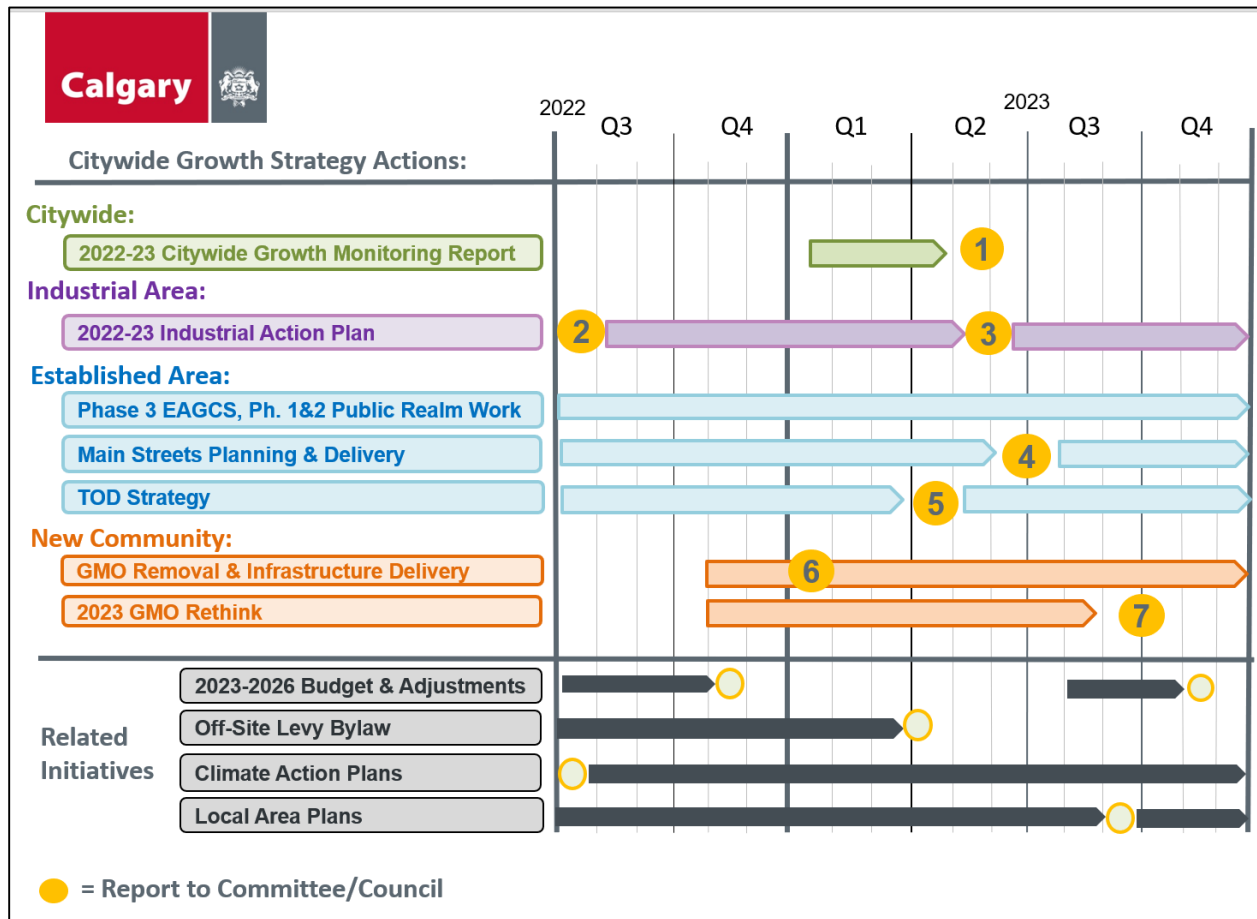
Calgary

2022

2023

Q3 Q4 Q1 Q2 Q3 Q4

Citywide Growth Strategy Actions:

Citywide:

2022-23 Citywide Growth Monitoring Report

1

Industrial Area:

2022-23 Industrial Action Plan

2

3

Established Area:

Phase 3 EAGCS, Ph. 1&2 Public Realm Work

Main Streets Planning & Delivery

4

TOD Strategy

5

New Community:

GMO Removal & Infrastructure Delivery

6

2023 GMO Rethink

7

Related Initiatives

2023-2026 Budget & Adjustments

Off-Site Levy Bylaw

Climate Action Plans

Local Area Plans

= Report to Committee/Council